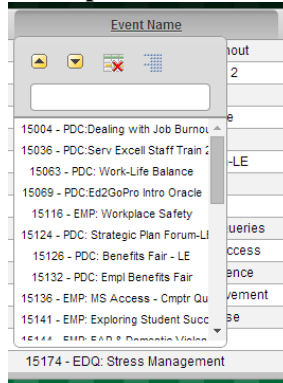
Event Name

15004 - PDC:Dealing with Job Burnout
15036 - PDC:Serv Excell Staff Train 2
15063 - PDC: Work-Life Balance
15069 - PDC:Ed2GoPro Intro Oracle
15116 - EMP: Workplace Safety
15124 - PDC: Strategic Plan Forum-LE
15126 - PDC: Benefits Fair - LE
15132 - PDC: Empl Benefits Fair
15136 - EMP: MS Access - Cmptr Qu
15141 - EMP: Exploring Student Succ
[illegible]

nout
2
e
-LE
ueries
ccess
ence
vement
se

15174 - EDQ: Stress Management